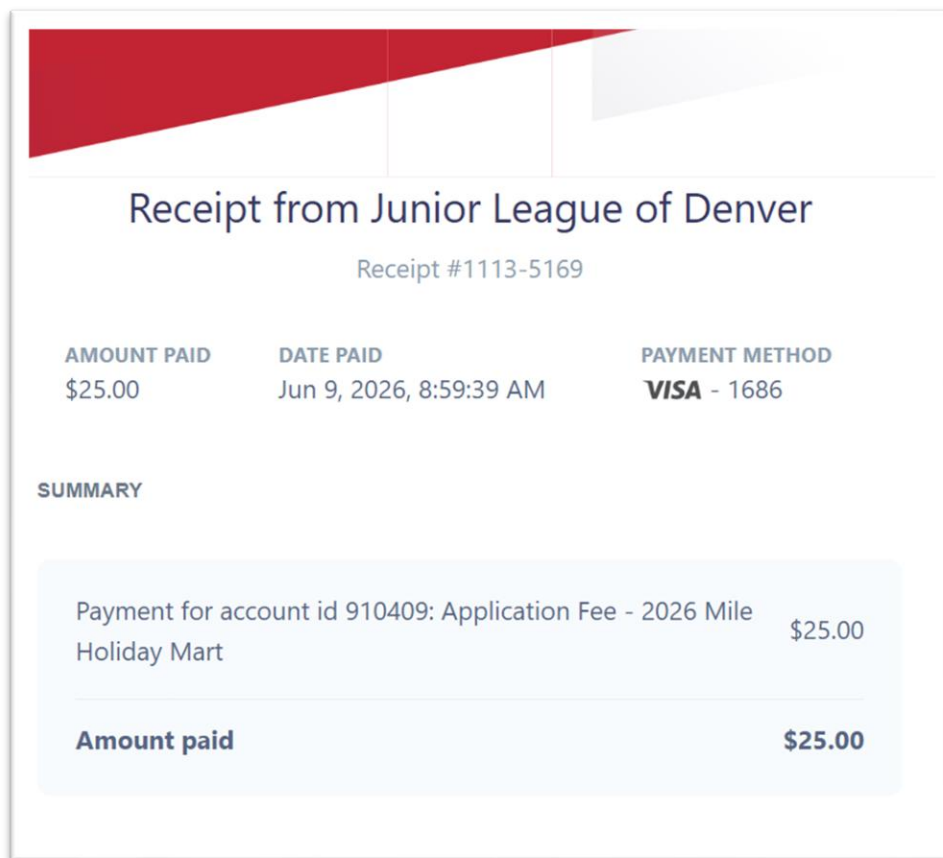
Receipt from Junior League of Denver

Receipt #1113-5169

| AMOUNT PAID | DATE PAID | PAYMENT METHOD |
|---|---|---|
| $25.00 | Jun 9, 2026, 8:59:39 AM | VISA - 1686 |

SUMMARY

| | |
|---|---|
| Payment for account id 910409: Application Fee - 2026 Mile Holiday Mart | $25.00 |
| **Amount paid** | **$25.00** |